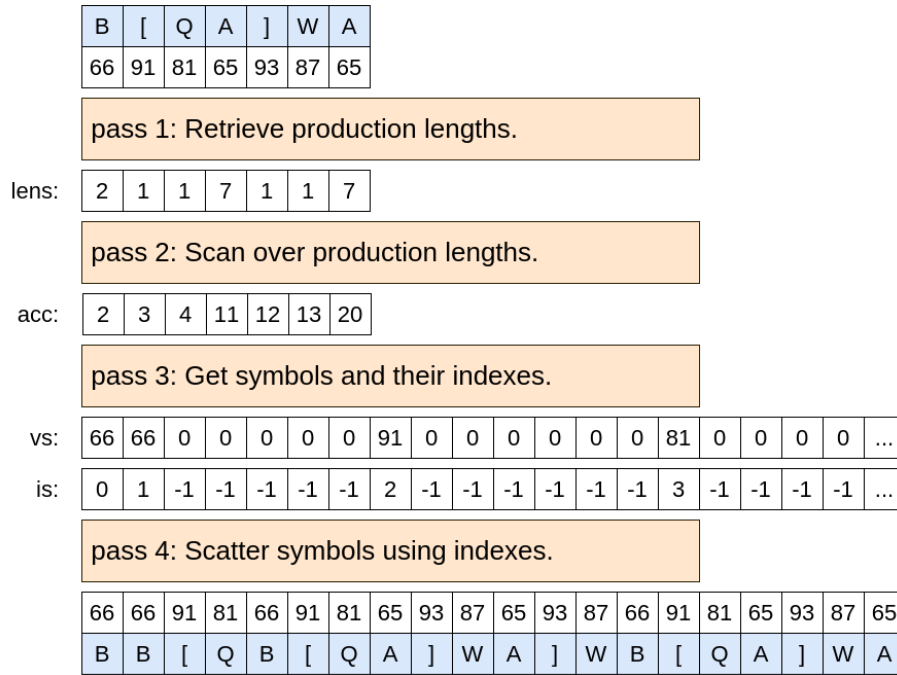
| B | [ | Q | A | ] | W | A |
|---|---|---|---|---|---|---|
| 66 | 91 | 81 | 65 | 93 | 87 | 65 |

pass 1: Retrieve production lengths.

lens:

| 2 | 1 | 1 | 7 | 1 | 1 | 7 |
|---|---|---|---|---|---|---|

pass 2: Scan over production lengths.

acc:

| 2 | 3 | 4 | 11 | 12 | 13 | 20 |
|---|---|---|---|---|---|---|

pass 3: Get symbols and their indexes.

| vs: | 66 | 66 | 0 | 0 | 0 | 0 | 0 | 91 | 0 | 0 | 0 | 0 | 0 | 0 | 81 | 0 | 0 | 0 | 0 | ... |
|---|---|---|---|---|---|---|---|---|---|---|---|---|---|---|---|---|---|---|---|---|
| is: | 0 | 1 | -1 | -1 | -1 | -1 | -1 | 2 | -1 | -1 | -1 | -1 | -1 | -1 | 3 | -1 | -1 | -1 | -1 | ... |

pass 4: Scatter symbols using indexes.

| 66 | 66 | 91 | 81 | 66 | 91 | 81 | 65 | 93 | 87 | 65 | 93 | 87 | 66 | 91 | 81 | 65 | 93 | 87 | 65 |
|---|---|---|---|---|---|---|---|---|---|---|---|---|---|---|---|---|---|---|---|
| B | B | [ | Q | B | [ | Q | A | ] | W | A | ] | W | B | [ | Q | A | ] | W | A |